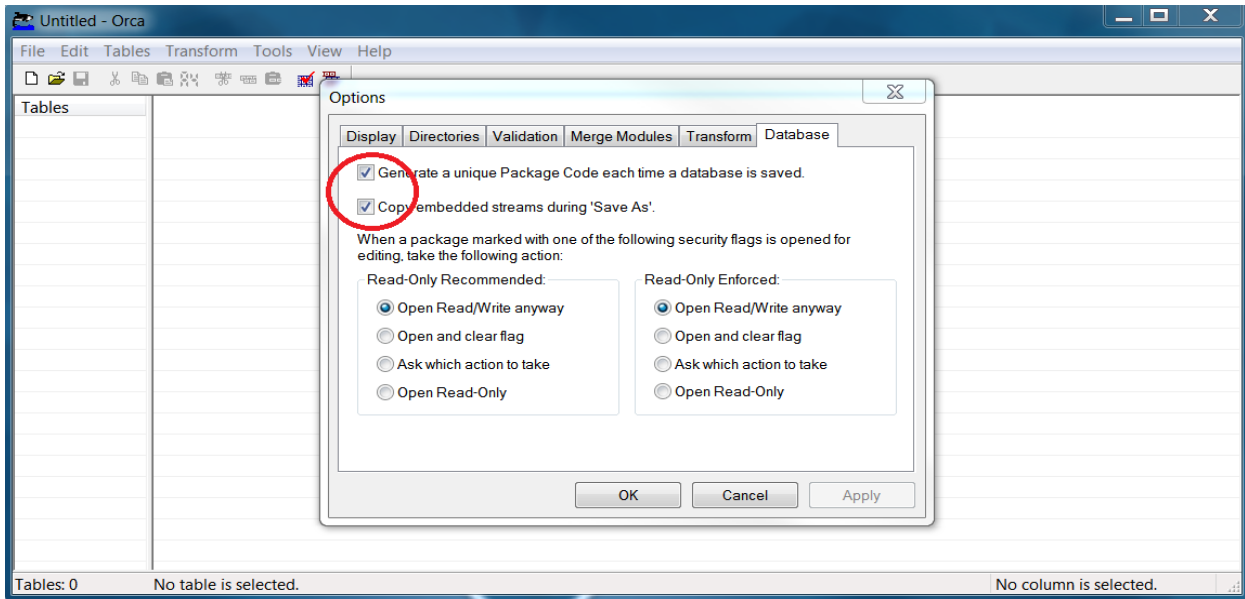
Untitled - Orca

File Edit Tables Transform Tools View Help

Tables

Options

Display | Directories | Validation | Merge Modules | Transform | Database

Generate a unique Package Code each time a database is saved.

Copy embedded streams during 'Save As'.

When a package marked with one of the following security flags is opened for editing, take the following action:

Read-Only Recommended:
Open Read/Write anyway
Open and clear flag
Ask which action to take
Open Read-Only

Read-Only Enforced:
Open Read/Write anyway
Open and clear flag
Ask which action to take
Open Read-Only

OK Cancel Apply

Tables: 0 No table is selected. No column is selected.